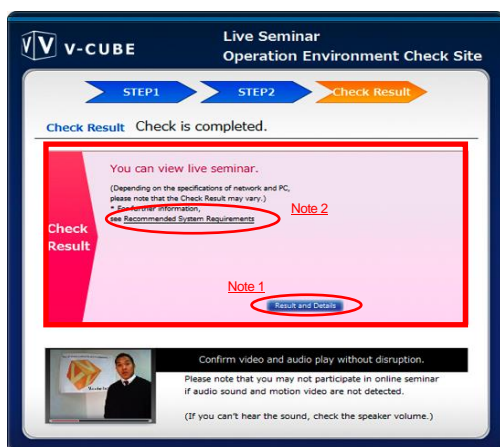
V-CUBE

Live Seminar
Operation Environment Check Site

STEP1
STEP2
Check Result

Check Result Check is completed.

Check Result

You can view live seminar.

(Depending on the specifications of network and PC, please note that the Check Result may vary.)
* For further information, see Recommended System Requirements

Note 2

Note 1

Result and Details

Confirm video and audio play without disruption.

Please note that you may not participate in online seminar if audio sound and motion video are not detected.

(If you can't hear the sound, check the speaker volume.)